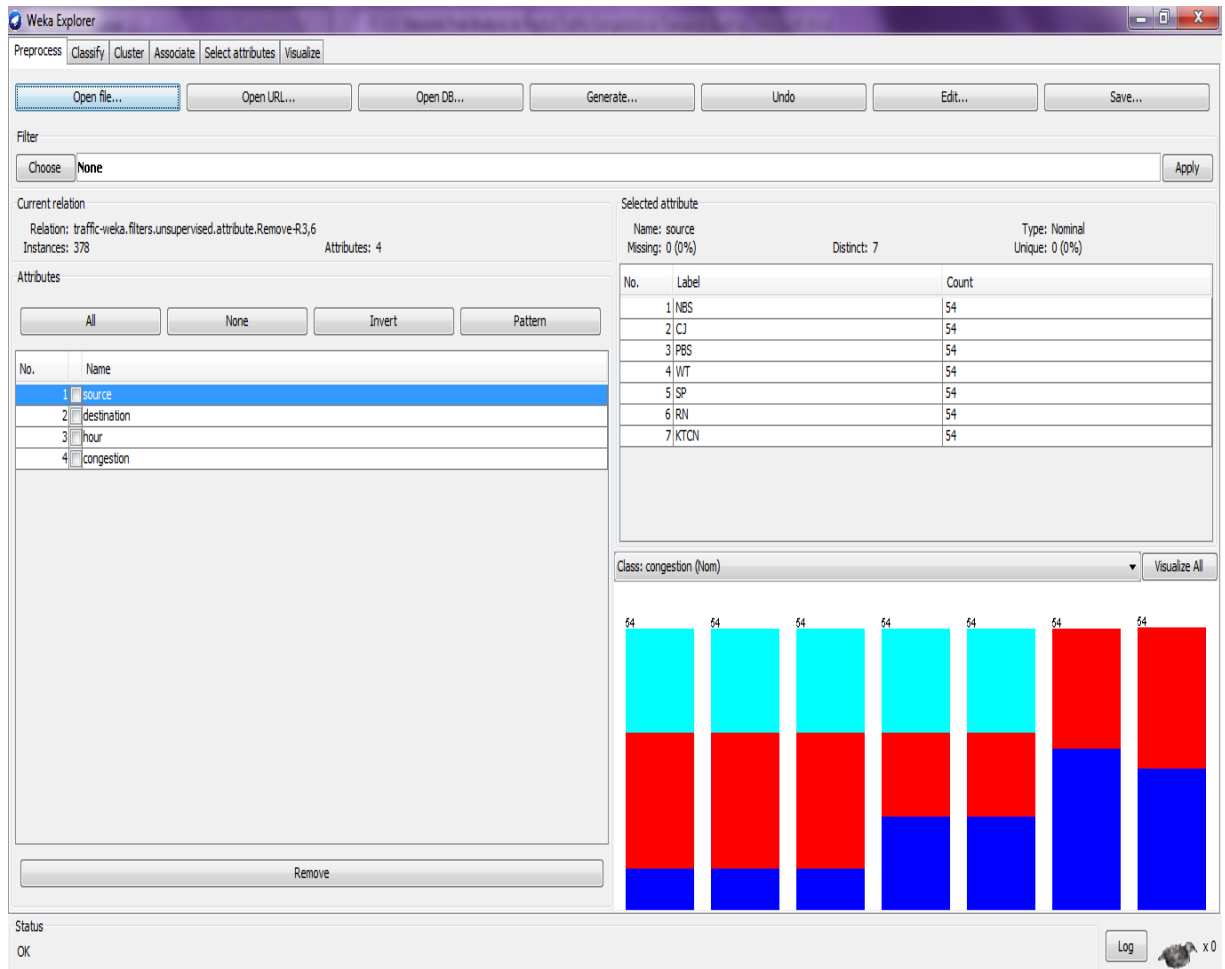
Weka Explorer

Preprocess | Classify | Cluster | Associate | Select attributes | Visualize

Open file... | Open URL... | Open DB... | Generate... | Undo | Edit... | Save...

Filter

Choose | None | Apply

Current relation

Relation: traffic-weka.filters.unsupervised.attribute.Remove-R3,6
Instances: 378 Attributes: 4

Attributes

All | None | Invert | Pattern

| No. | Name |
|---|---|
| 1 | source |
| 2 | destination |
| 3 | hour |
| 4 | congestion |

Remove

Selected attribute

Name: source Type: Nominal
Missing: 0 (0%) Distinct: 7 Unique: 0 (0%)

| No. | Label | Count |
|---|---|---|
| 1 | NBS | 54 |
| 2 | CJ | 54 |
| 3 | PBS | 54 |
| 4 | WT | 54 |
| 5 | SP | 54 |
| 6 | RN | 54 |
| 7 | KTCN | 54 |

Class: congestion (Nom) | Visualize All

54 54 54 54 54 54 54

Status
OK

Log x 0